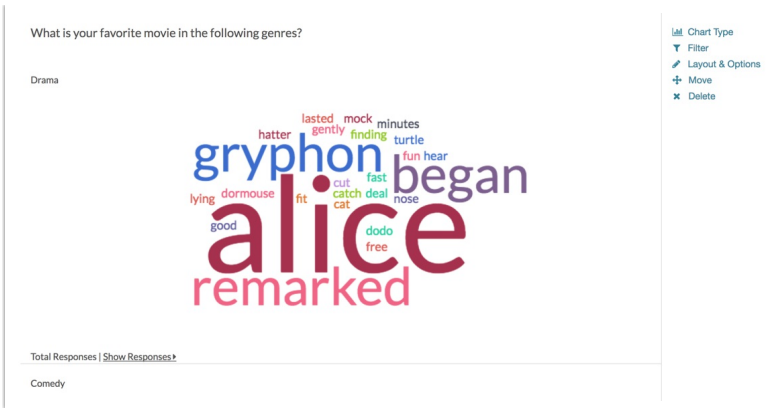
What is your favorite movie in the following genres?

Drama

lasted mock minutes
hatter gently finding turtle
gryphon fun hear
began
lying dormouse fit cut fast deal nose
cat catch cat
good
alice
dodo
free
remarked

Total Responses | Show Responses

Comedy

Chart Type
Filter
Layout & Options
Move
Delete